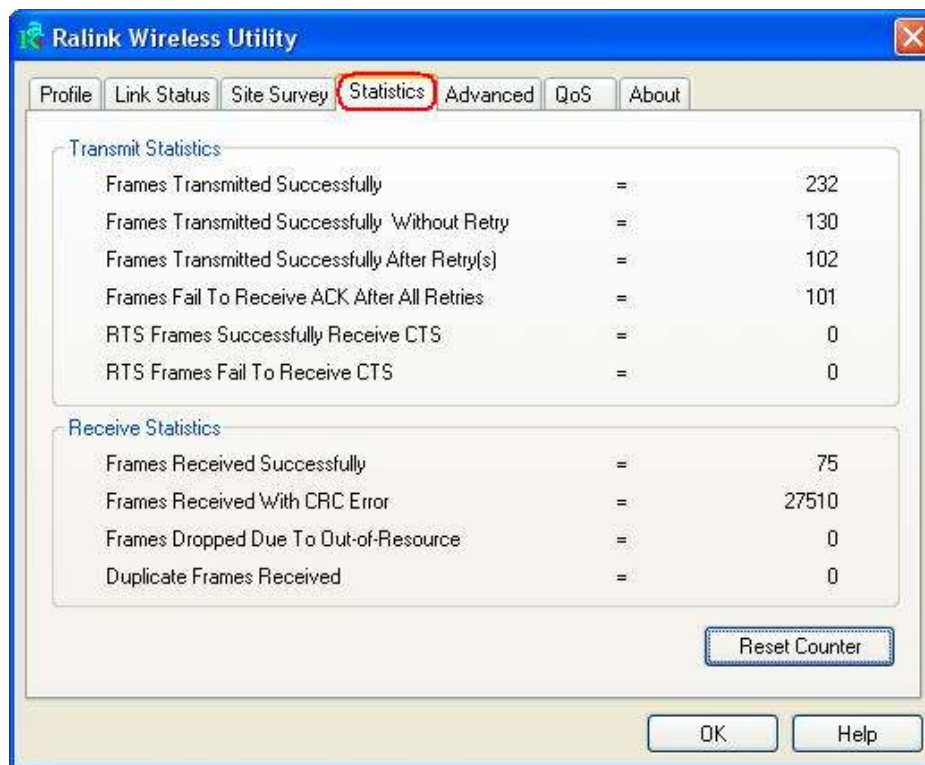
Ralink Wireless Utility

Profile | Link Status | Site Survey | Statistics | Advanced | QoS | About

Transmit Statistics

| | | |
|---|---|---|
| Frames Transmitted Successfully | = | 232 |
| Frames Transmitted Successfully Without Retry | = | 130 |
| Frames Transmitted Successfully After Retry(s) | = | 102 |
| Frames Fail To Receive ACK After All Retries | = | 101 |
| RTS Frames Successfully Receive CTS | = | 0 |
| RTS Frames Fail To Receive CTS | = | 0 |

Receive Statistics

| | | |
|---|---|---|
| Frames Received Successfully | = | 75 |
| Frames Received With CRC Error | = | 27510 |
| Frames Dropped Due To Out-of-Resource | = | 0 |
| Duplicate Frames Received | = | 0 |

Reset Counter

OK Help